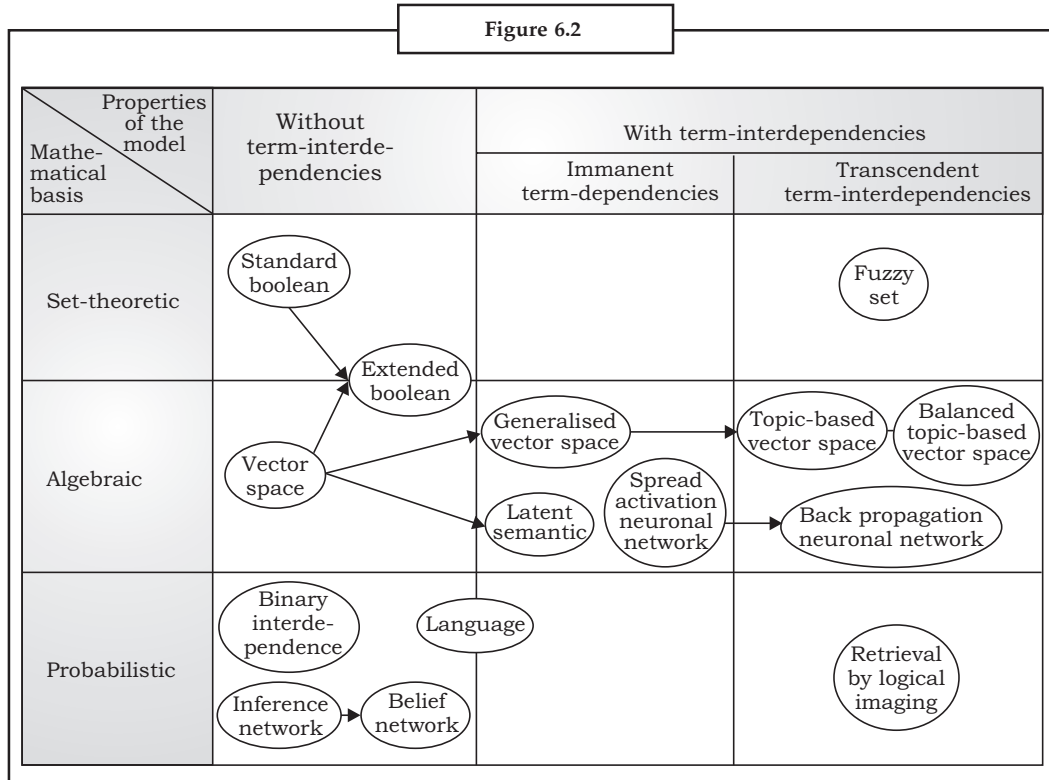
Figure 6.2

| Properties of the model / Mathematical basis | Without term-interdependencies | With term-interdependencies: Immanent term-dependencies | With term-interdependencies: Transcendent term-interdependencies |
|---|---|---|---|
| Set-theoretic | Standard boolean; Extended boolean | | Fuzzy set |
| Algebraic | Vector space | Generalised vector space; Latent semantic; Spread activation neuronal network | Topic-based vector space; Balanced topic-based vector space; Back propagation neuronal network |
| Probabilistic | Binary interdependence; Language; Inference network; Belief network | | Retrieval by logical imaging |